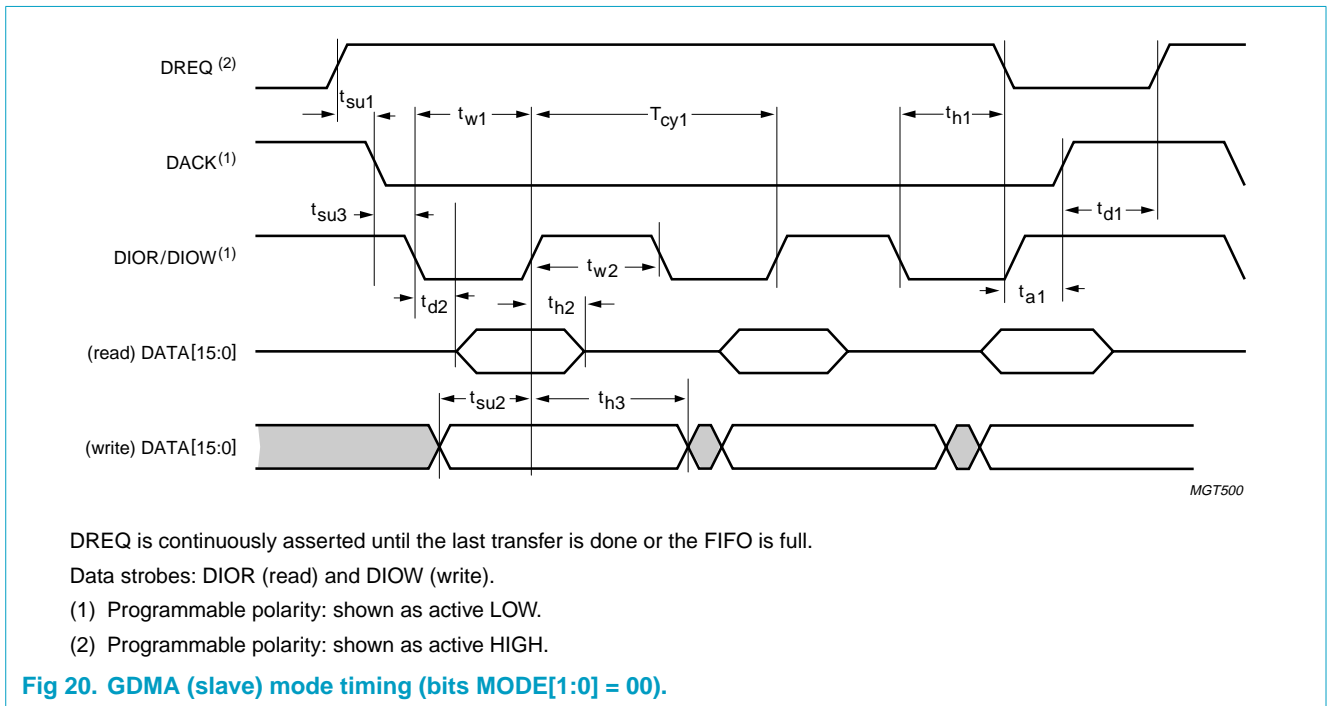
DREQ $^{(2)}$

$t_{su1}$ $t_{w1}$ $T_{cy1}$ $t_{h1}$

DACK$^{(1)}$

$t_{su3}$ $t_{d1}$

DIOR/DIOW$^{(1)}$

$t_{w2}$

$t_{d2}$ $t_{h2}$ $t_{a1}$

(read) DATA[15:0]

$t_{su2}$ $t_{h3}$

(write) DATA[15:0]

MGT500

DREQ is continuously asserted until the last transfer is done or the FIFO is full.

Data strobes: DIOR (read) and DIOW (write).

(1) Programmable polarity: shown as active LOW.

(2) Programmable polarity: shown as active HIGH.

Fig 20. GDMA (slave) mode timing (bits MODE[1:0] = 00).